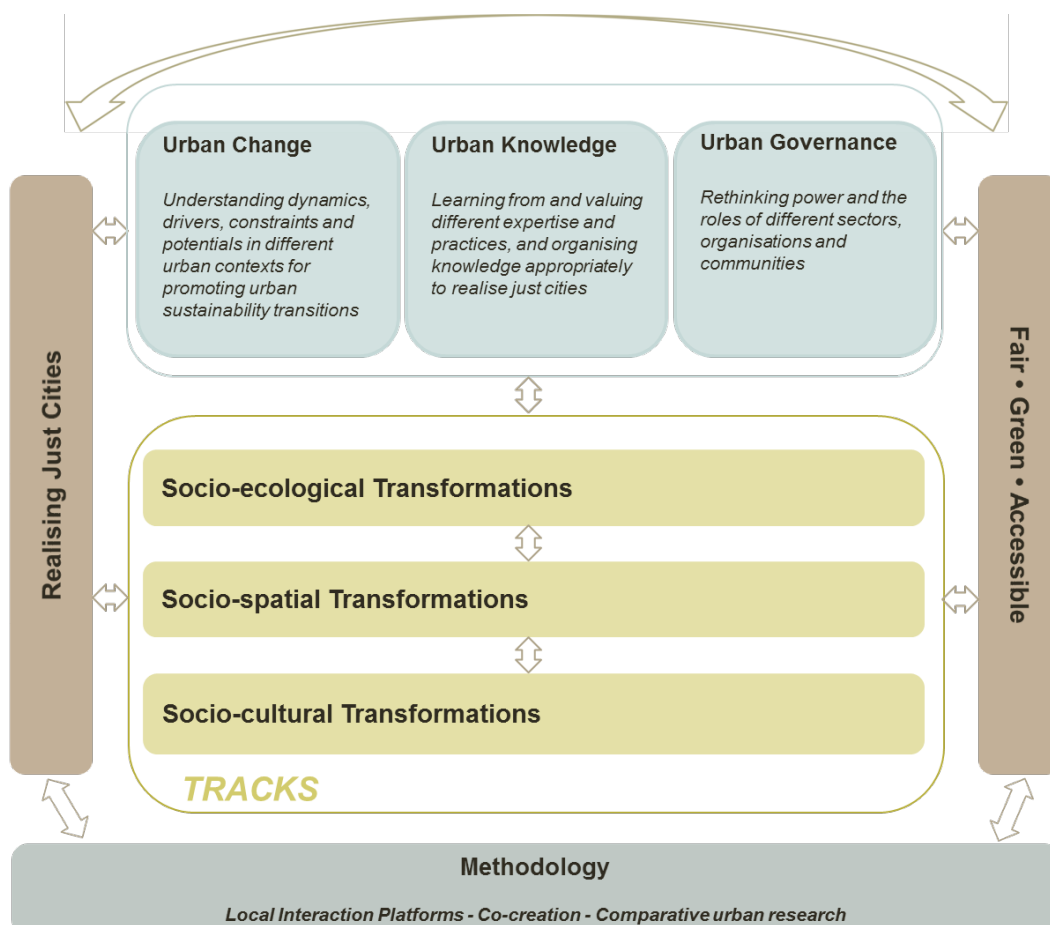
Realising Just Cities

Urban Change

Understanding dynamics, drivers, constraints and potentials in different urban contexts for promoting urban sustainability transitions

Urban Knowledge

Learning from and valuing different expertise and practices, and organising knowledge appropriately to realise just cities

Urban Governance

Rethinking power and the roles of different sectors, organisations and communities

Fair • Green • Accessible

Socio-ecological Transformations

Socio-spatial Transformations

Socio-cultural Transformations

TRACKS

Methodology

Local Interaction Platforms - Co-creation - Comparative urban research